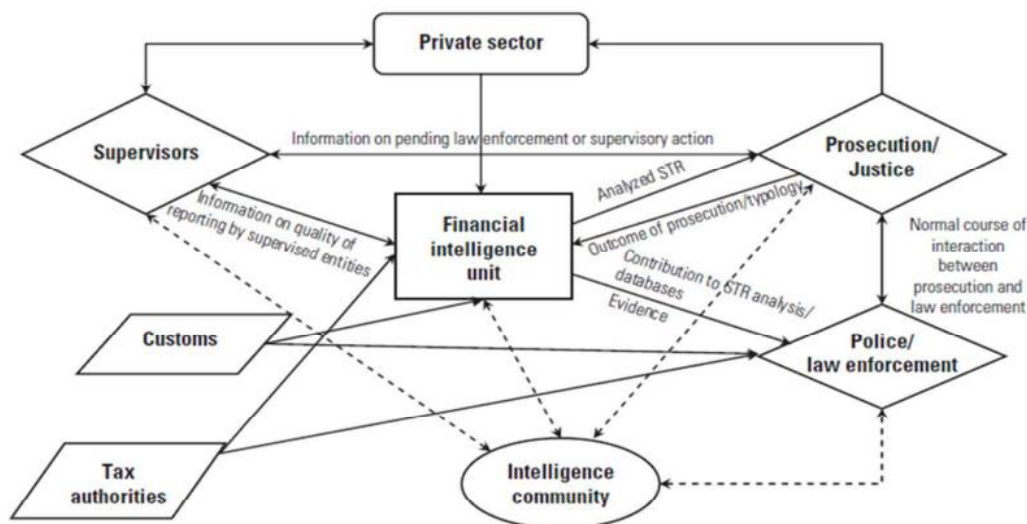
Private sector

Supervisors

Information on pending law enforcement or supervisory action

Prosecution/ Justice

Information on quality of reporting by supervised entities

Financial intelligence unit

Analyzed STR

Outcome of prosecution/typology

Contribution to STR analysis/ databases

Evidence

Normal course of interaction between prosecution and law enforcement

Customs

Police/ law enforcement

Tax authorities

Intelligence community